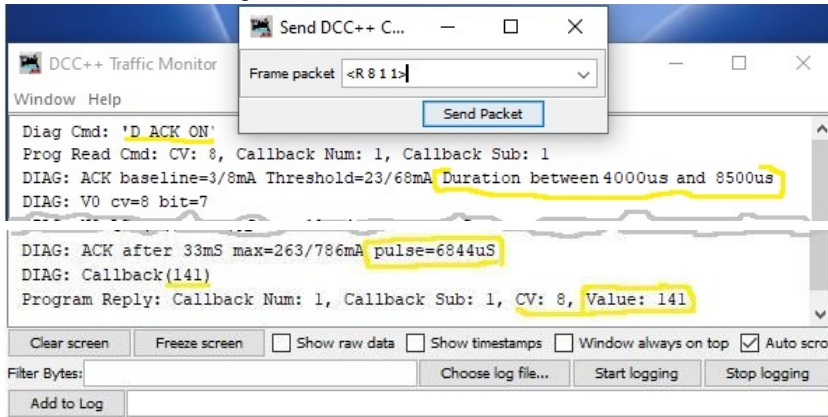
Send DCC++ C...

Frame packet <R 8 1 1>

Send Packet

DCC++ Traffic Monitor

Window Help

Diag Cmd: 'D ACK ON'
Prog Read Cmd: CV: 8, Callback Num: 1, Callback Sub: 1
DIAG: ACK baseline=3/8mA Threshold=23/68mA Duration between 4000us and 8500us
DIAG: V0 cv=8 bit=7

DIAG: ACK after 33mS max=263/786mA pulse=6844uS
DIAG: Callback(141)
Program Reply: Callback Num: 1, Callback Sub: 1, CV: 8, Value: 141

Clear screen Freeze screen Show raw data Show timestamps Window always on top Auto scro

Filter Bytes: Choose log file... Start logging Stop logging

Add to Log